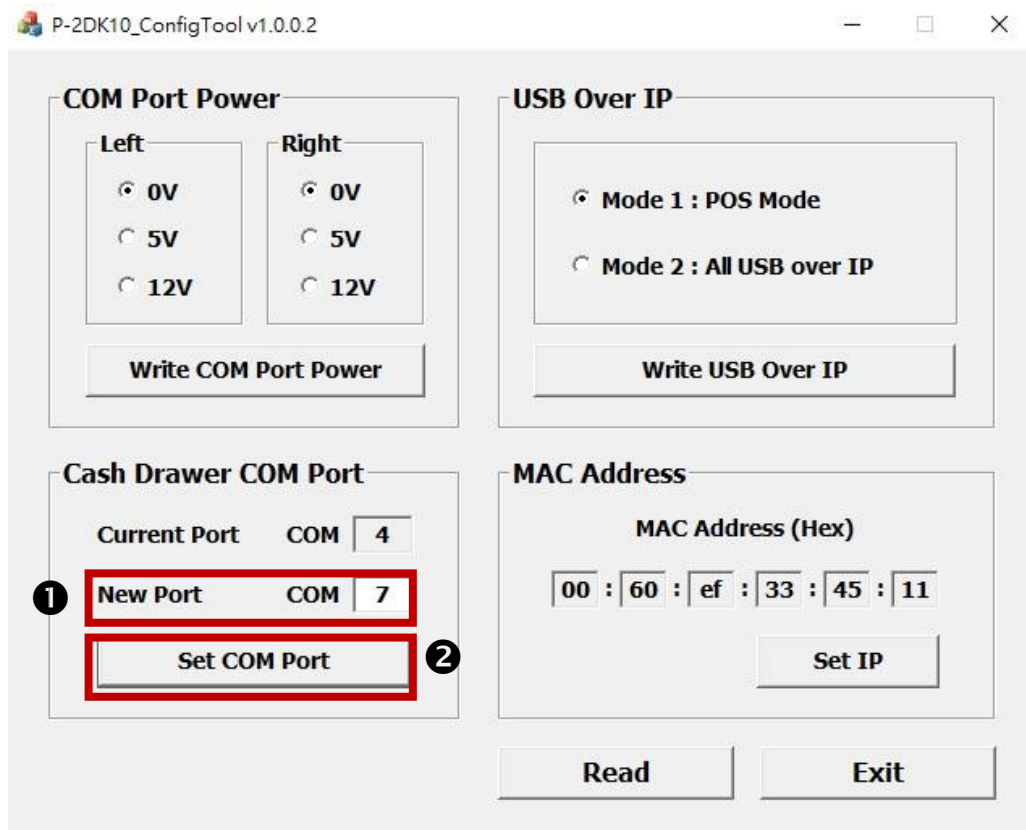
P-2DK10_ConfigTool v1.0.0.2

COM Port Power

Left
0V
5V
12V

Right
0V
5V
12V

Write COM Port Power

USB Over IP

Mode 1 : POS Mode
Mode 2 : All USB over IP

Write USB Over IP

Cash Drawer COM Port

Current Port COM 4

❶ New Port COM 7

Set COM Port ❷

MAC Address

MAC Address (Hex)

00 : 60 : ef : 33 : 45 : 11

Set IP

Read

Exit